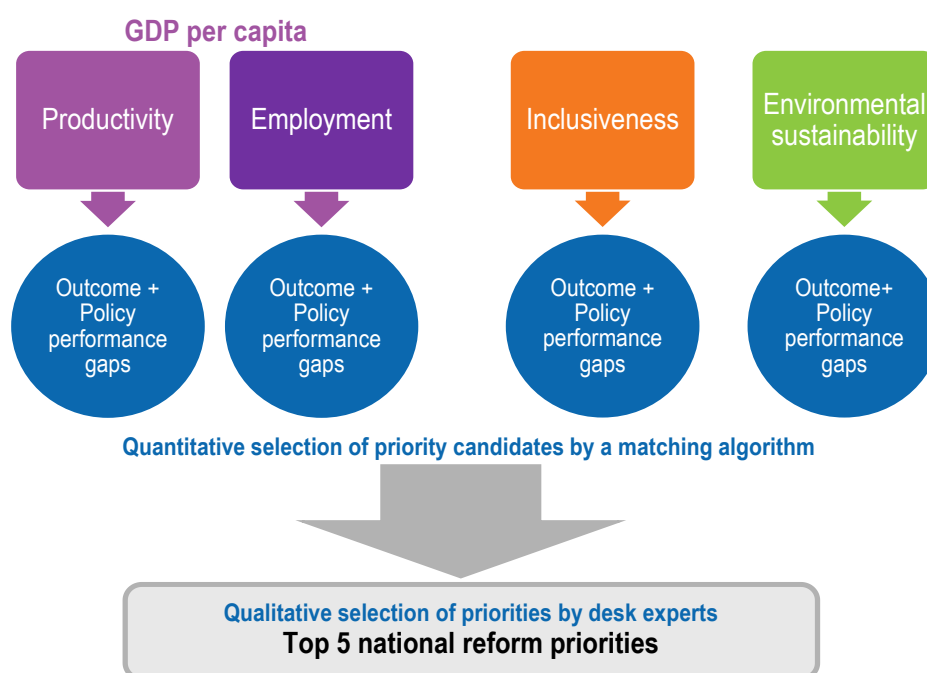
GDP per capita

Productivity

Employment

Inclusiveness

Environmental sustainability

Outcome + Policy performance gaps

Outcome + Policy performance gaps

Outcome + Policy performance gaps

Outcome+ Policy performance gaps

Quantitative selection of priority candidates by a matching algorithm

Qualitative selection of priorities by desk experts
Top 5 national reform priorities